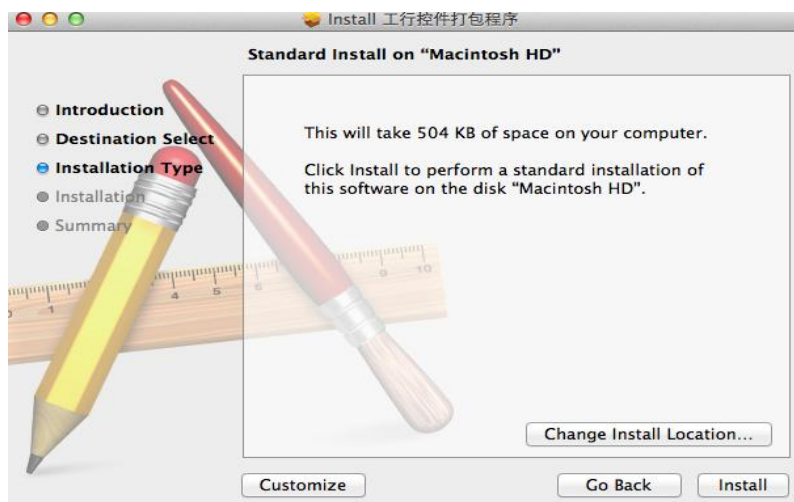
Install 工行控件打包程序

Standard Install on "Macintosh HD"

Introduction
Destination Select
Installation Type
Installation
Summary

This will take 504 KB of space on your computer.

Click Install to perform a standard installation of this software on the disk "Macintosh HD".

Change Install Location...

Customize

Go Back

Install